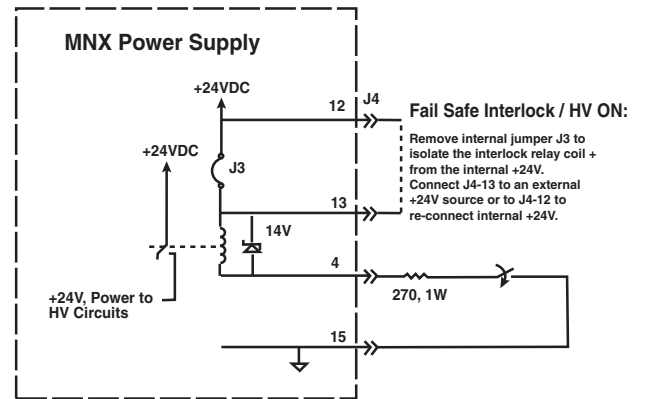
MNX Power Supply

+24VDC

12

J4

Fail Safe Interlock / HV ON:

Remove internal jumper J3 to isolate the interlock relay coil + from the internal +24V. Connect J4-13 to an external +24V source or to J4-12 to re-connect internal +24V.

+24VDC

J3

13

14V

4

270, 1W

+24V, Power to HV Circuits

15